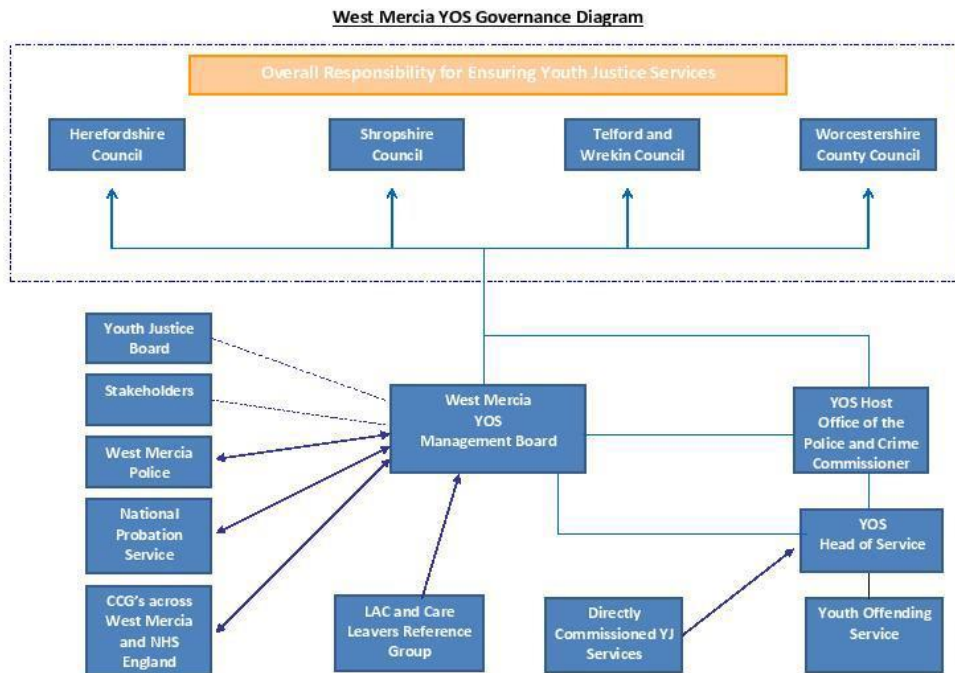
West Mercia YOS Governance Diagram

Overall Responsibility for Ensuring Youth Justice Services

Herefordshire Council

Shropshire Council

Telford and Wrekin Council

Worcestershire County Council

Youth Justice Board

Stakeholders

West Mercia Police

National Probation Service

CCG's across West Mercia and NHS England

West Mercia YOS Management Board

LAC and Care Leavers Reference Group

Directly Commissioned YJ Services

YOS Host Office of the Police and Crime Commissioner

YOS Head of Service

Youth Offending Service